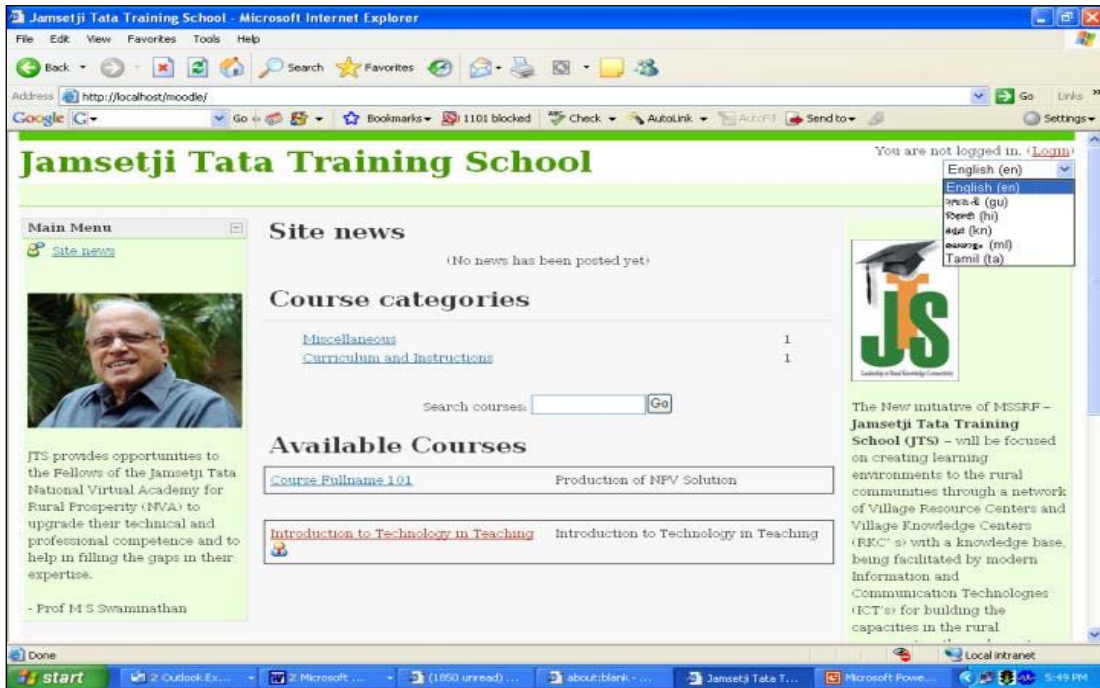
Jamsetji Tata Training School - Microsoft Internet Explorer

File Edit View Favorites Tools Help

Back Search Favorites

Address http://localhost/moodle/ Go Links

Google G- Go Bookmarks 1101 blocked Check AutoLink AutoFill Send to Settings

Jamsetji Tata Training School

You are not logged in. (Login)

English (en)
English (en)
ગુજરાતી (gu)
हिन्दी (hi)
ಕನ್ನಡ (kn)
മലയാളം (ml)
Tamil (ta)

Main Menu

Site news

JTS provides opportunities to the Fellows of the Jamsetji Tata National Virtual Academy for Rural Prosperity (NVA) to upgrade their technical and professional competence and to help in filling the gaps in their expertise.

- Prof M S Swaminathan

Site news

(No news has been posted yet)

Course categories

| Miscellaneous | 1 |
|---|---|
| Curriculum and Instructions | 1 |

Search courses: Go

Available Courses

| Course Fullname 101 | Production of NPV Solution |
|---|---|

| Introduction to Technology in Teaching | Introduction to Technology in Teaching |
|---|---|

JTS

Leadership in Rural Knowledge Connectivity

The New initiative of MSSRF – Jamsetji Tata Training School (JTS) – will be focused on creating learning environments to the rural communities through a network of Village Resource Centers and Village Knowledge Centers (RKC's) with a knowledge base, being facilitated by modern Information and Communication Technologies (ICT's) for building the capacities in the rural

Done Local intranet

start 2 Outlook Ex... 2 Microsoft ... (1850 unread) ... about:blank - ... Jamsetji Tata T... Microsoft Powe... 5:49 PM